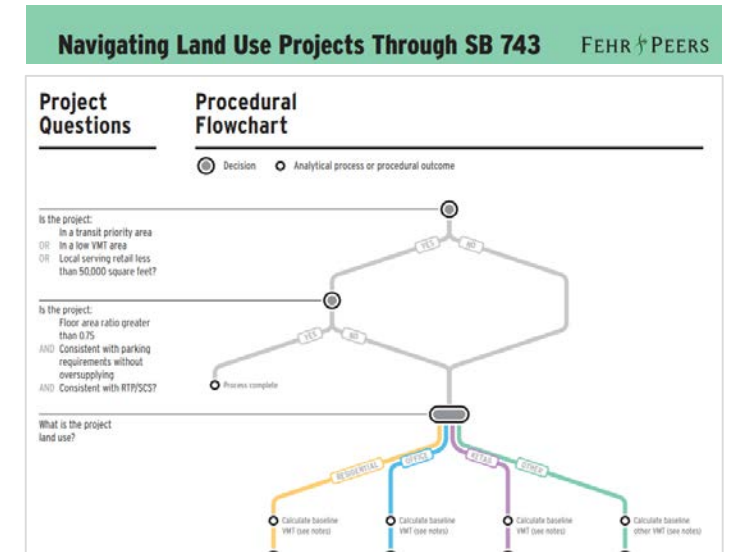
Navigating Land Use Projects Through SB 743

FEHR PEERS

Project Questions

Procedural Flowchart

Decision

Analytical process or procedural outcome

Is the project:
In a transit priority area
OR In a low VMT area
OR Local serving retail less than 50,000 square feet?

YES

NO

Is the project:
Floor area ratio greater than 0.75
AND Consistent with parking requirements without oversupplying
AND Consistent with RTP/SCS?

YES

NO

Process complete

What is the project land use?

RESIDENTIAL

OFFICE

RETAIL

OTHER

Calculate baseline VMT (see notes)

Calculate baseline VMT (see notes)

Calculate baseline VMT (see notes)

Calculate baseline other VMT (see notes)